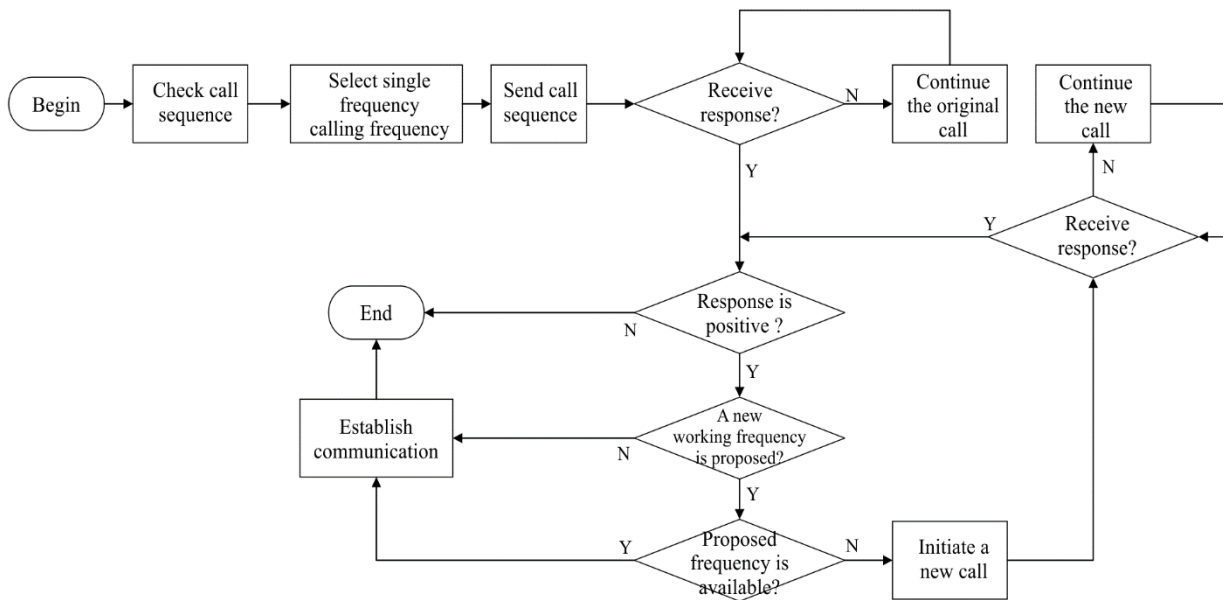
Begin

Check call sequence

Select single frequency calling frequency

Send call sequence

Receive response?

N

Continue the original call

Continue the new call

Y

N

Y

Receive response?

End

N

Response is positive ?

Y

Establish communication

N

A new working frequency is proposed?

Y

Y

Proposed frequency is available?

N

Initiate a new call